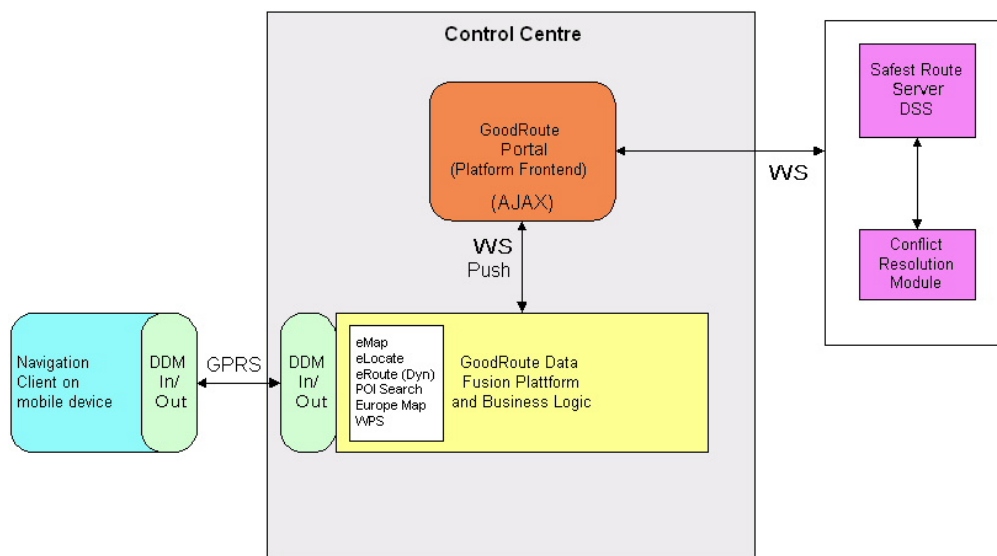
Control Centre

GoodRoute Portal (Platform Frontend)

(AJAX)

WS

Safest Route Server DSS

Conflict Resolution Module

WS Push

Navigation Client on mobile device

DDM In/ Out

GPRS

DDM In/ Out

eMap
eLocate
eRoute (Dyn)
POI Search
Europe Map
WPS

GoodRoute Data Fusion Plattform and Business Logic